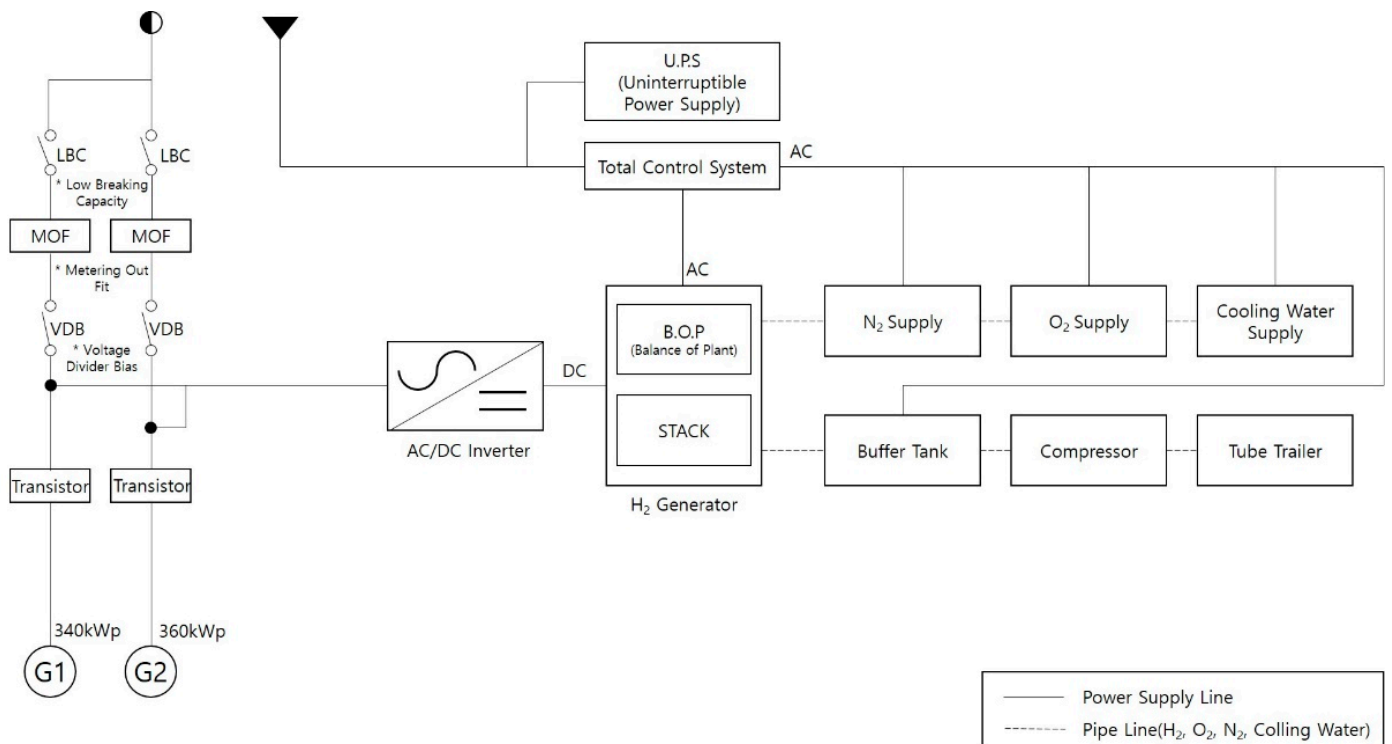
U.P.S (Uninterruptible Power Supply)

Total Control System

AC

LBC

LBC

* Low Breaking Capacity

MOF

MOF

* Metering Out Fit

VDB

VDB

* Voltage Divider Bias

AC

B.O.P (Balance of Plant)

$N_2$ Supply

$O_2$ Supply

Cooling Water Supply

DC

AC/DC Inverter

STACK

$H_2$ Generator

Buffer Tank

Compressor

Tube Trailer

Transistor

Transistor

340kWp

360kWp

G1

G2

Power Supply Line

Pipe Line($H_2$, $O_2$, $N_2$, Colling Water)